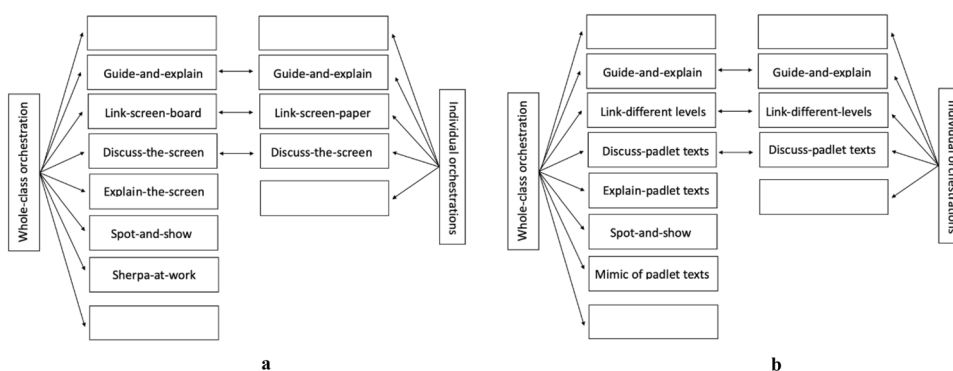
Whole-class orchestration

Guide-and-explain

Link-screen-board

Discuss-the-screen

Explain-the-screen

Spot-and-show

Sherpa-at-work

Guide-and-explain

Link-screen-paper

Discuss-the-screen

Individual orchestrations

a

Whole-class orchestration

Guide-and-explain

Link-different levels

Discuss-padlet texts

Explain-padlet texts

Spot-and-show

Mimic of padlet texts

Guide-and-explain

Link-different-levels

Discuss-padlet texts

Individual orchestrations

b